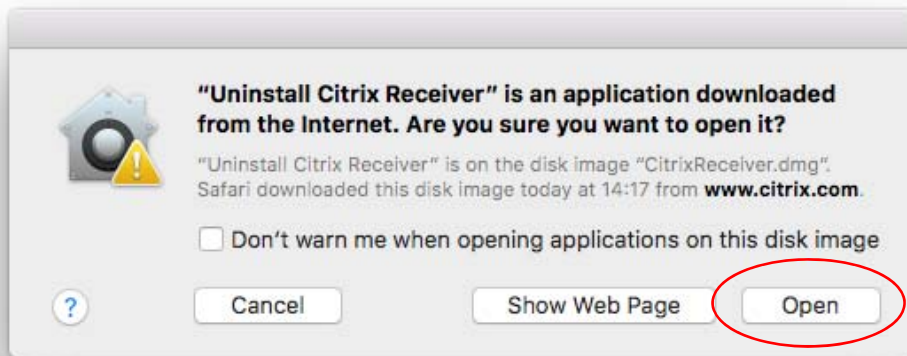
“Uninstall Citrix Receiver” is an application downloaded from the Internet. Are you sure you want to open it?

“Uninstall Citrix Receiver” is on the disk image “CitrixReceiver.dmg”. Safari downloaded this disk image today at 14:17 from www.citrix.com.

Don’t warn me when opening applications on this disk image

?

Cancel

Show Web Page

Open